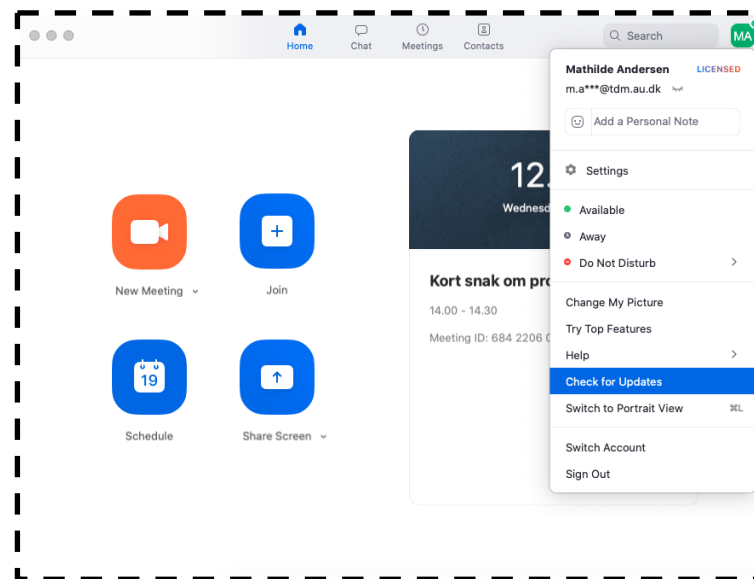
Home Chat Meetings Contacts

Search

MA

Mathilde Andersen LICENSED
m.a***@tdm.au.dk

Add a Personal Note

Settings

Available
Away
Do Not Disturb

Change My Picture
Try Top Features
Help
Check for Updates
Switch to Portrait View ⌘L

Switch Account
Sign Out

New Meeting

Join

19
Schedule

Share Screen

12.
Wednesd

Kort snak om pro
14.00 - 14.30
Meeting ID: 684 2206 0